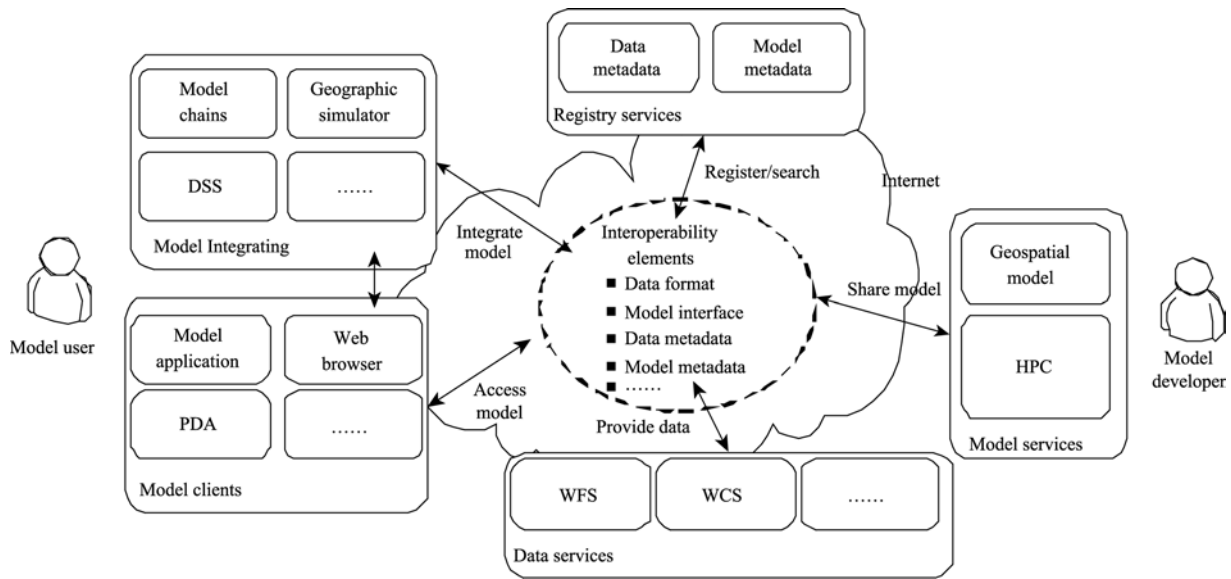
Data metadata

Model metadata

Registry services

Model chains

Geographic simulator

DSS

……

Model Integrating

Register/search

Internet

Integrate model

Interoperability elements

■ Data format

■ Model interface

■ Data metadata

■ Model metadata

■ ……

Share model

Geospatial model

HPC

Model services

Model developer

Model user

Model application

Web browser

PDA

……

Model clients

Access model

Provide data

WFS

WCS

……

Data services